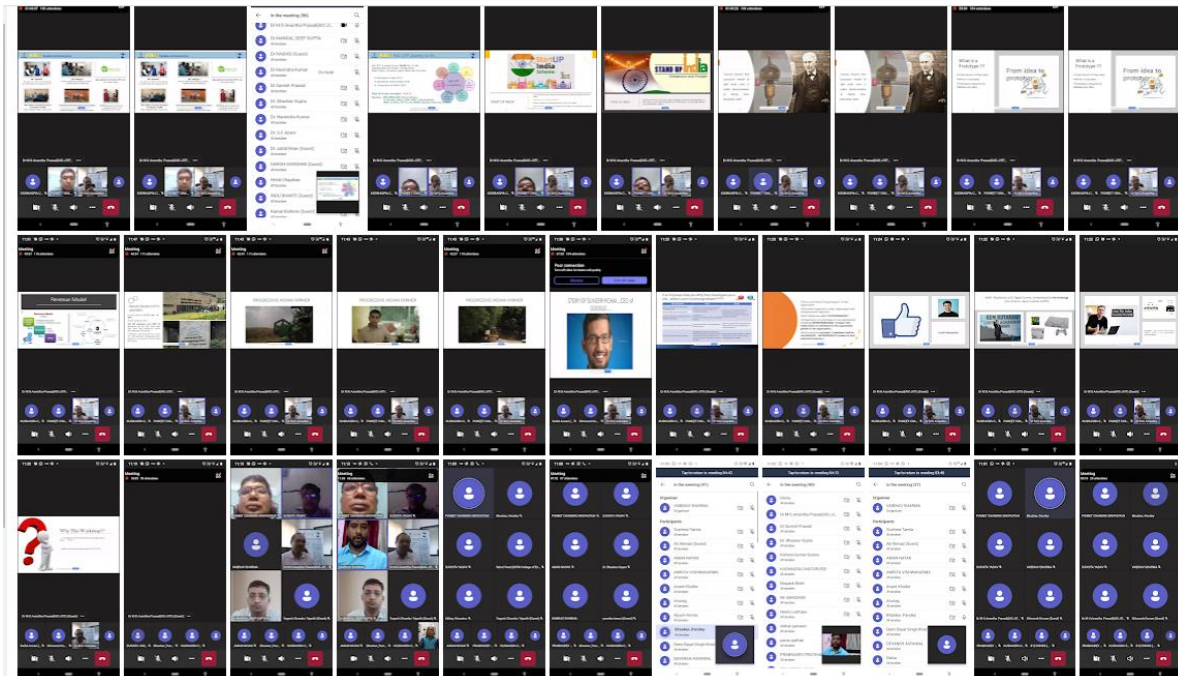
In the meeting (96)

Stand Up India

What is a Prototype ?

From Idea to prototype

What is a Prototype ?

From Idea to prototype

Revenue Model

PROGRESSIVE INDIAN FARMER

PROGRESSIVE INDIAN FARMER

PROGRESSIVE INDIAN FARMER

Poor connection

Why Do Workshop?

In the meeting (91)

Organizer

Participants

In the meeting (90)

In the meeting (37)

Organizer

Participants